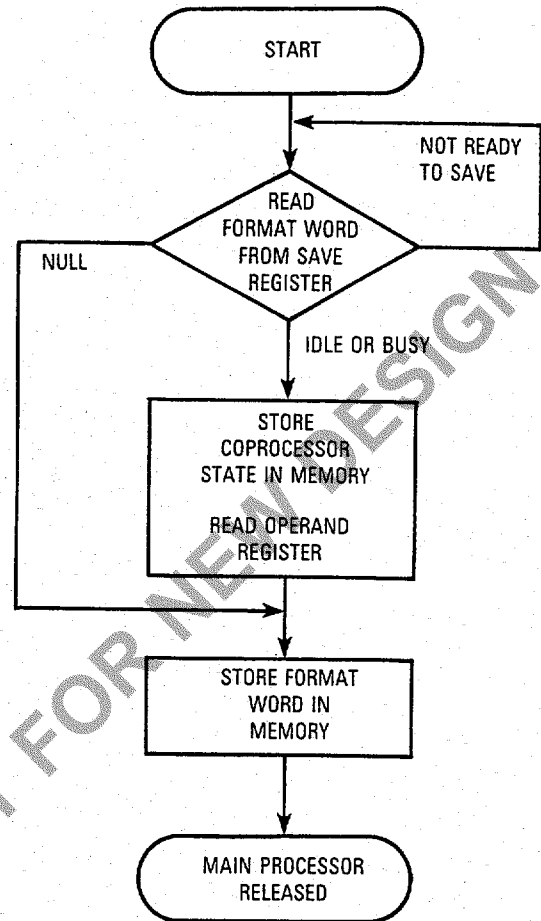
START

NOT READY TO SAVE

READ FORMAT WORD FROM SAVE REGISTER

NULL

IDLE OR BUSY

STORE COPROCESSOR STATE IN MEMORY

READ OPERAND REGISTER

STORE FORMAT WORD IN MEMORY

MAIN PROCESSOR RELEASED

FOR NEW DESIGN